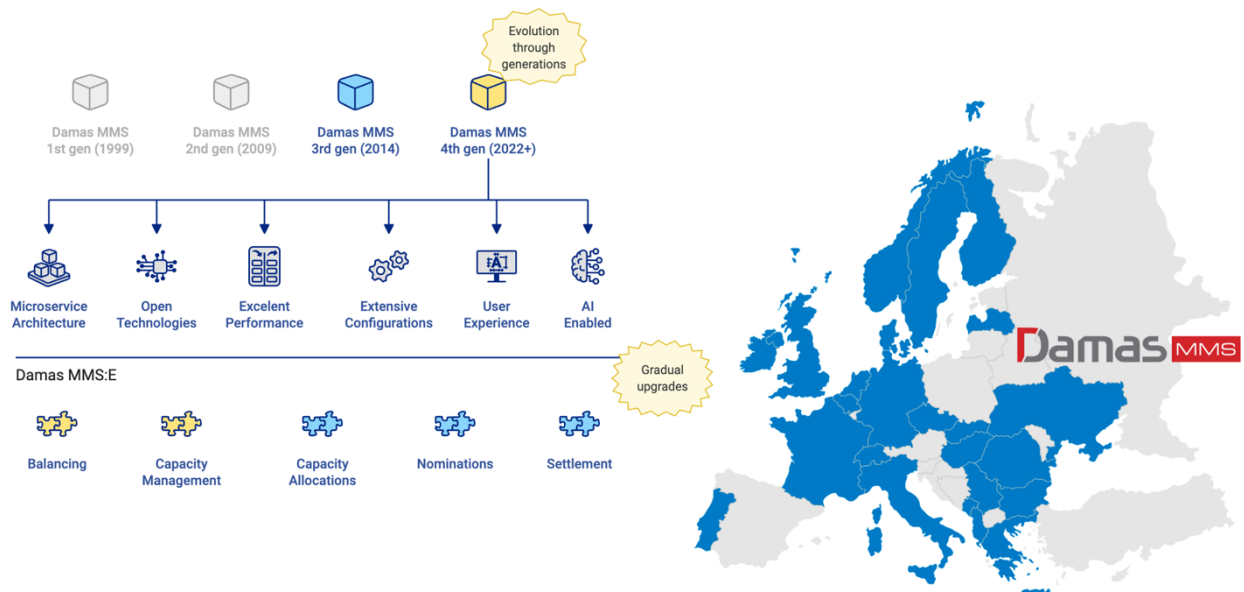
Evolution through generations

Damas MMS 1st gen (1999)

Damas MMS 2nd gen (2009)

Damas MMS 3rd gen (2014)

Damas MMS 4th gen (2022+)

Microservice Architecture

Open Technologies

Excelent Performance

Extensive Configurations

User Experience

AI Enabled

Gradual upgrades

Damas MMS:E

Balancing

Capacity Management

Capacity Allocations

Nominations

Settlement

Damas MMS